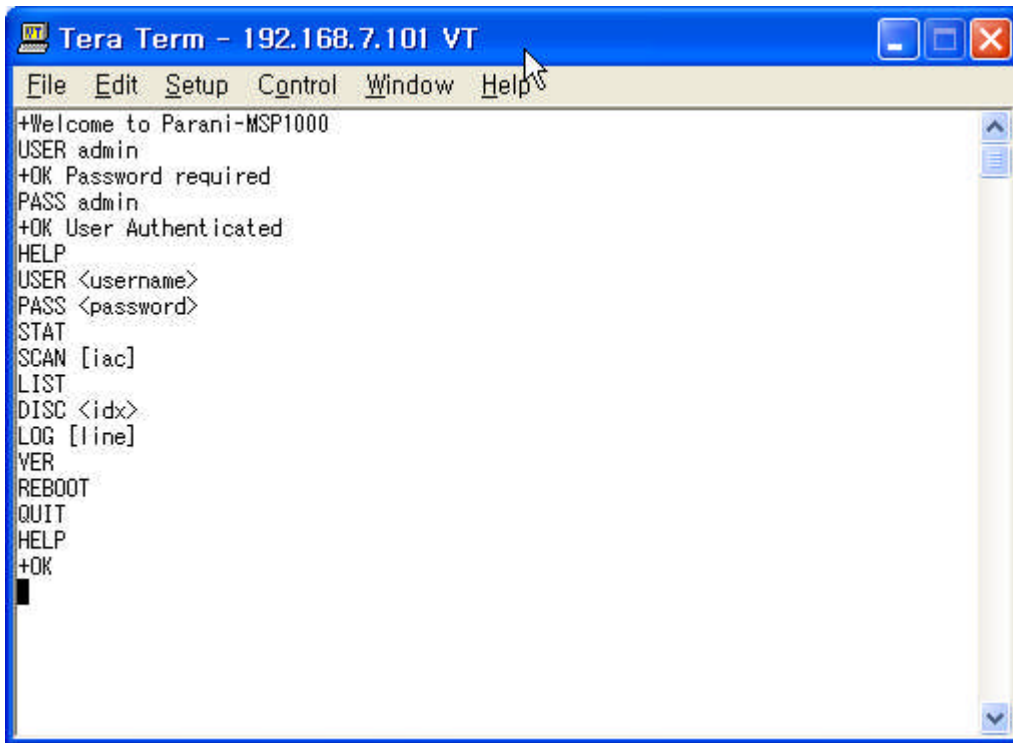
Tera Term - 192.168.7.101 VT

File Edit Setup Control Window Help

+Welcome to Parani-MSP1000
USER admin
+OK Password required
PASS admin
+OK User Authenticated
HELP
USER <username>
PASS <password>
STAT
SCAN [iac]
LIST
DISC <idx>
LOG [line]
VER
REBOOT
QUIT
HELP
+OK